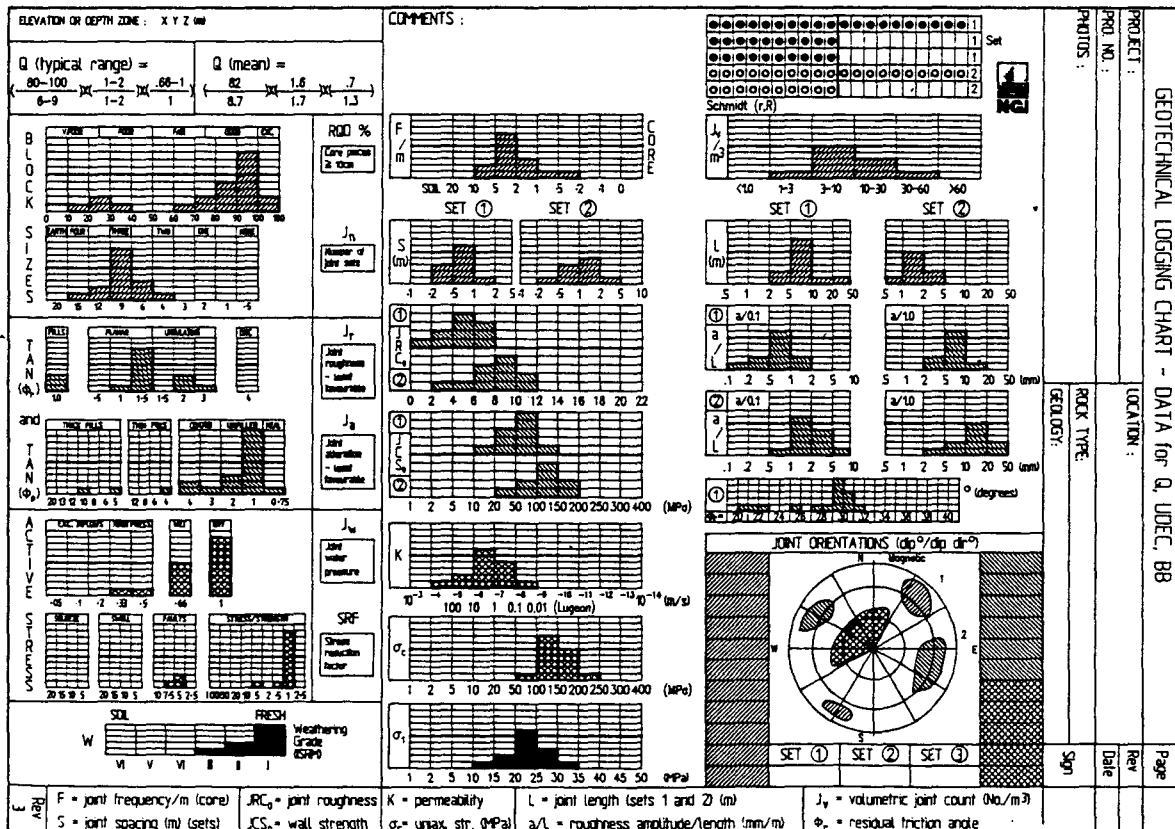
ELEVATION OR DEPTH ZONE : X Y Z (m)

Q (typical range) = $\left(\frac{80-100}{6-9}\right)\times\left(\frac{1-2}{1-2}\right)\times\left(\frac{.66-1}{1}\right)$

Q (mean) = $\left(\frac{82}{8.7}\right)\times\left(\frac{1.6}{1.7}\right)\times\left(\frac{.7}{1.3}\right)$

BLOCK SIZES

V.POOR POOR FAIR GOOD EXC

0 10 20 30 40 50 60 70 80 90 100 100

RQD %

Core pieces ≥ 10cm

EARTH FOUR THREE TWO ONE NONE

20 15 12 9 6 4 3 2 1 .5

$J_n$

Number of joint sets

TAN ($\phi_r$)

FILLS PLANAR UNDULATING DISC.

1.0 .5 1 1.5 1.5 2 3 4

$J_r$

Joint roughness – least favourable

and

TAN ($\phi_a$)

THICK FILLS THIN FILLS COATED UNFILLED HEAL

20 13 12 10 8 6 5 12 8 6 4 4 3 2 1 0.75

$J_a$

Joint alteration – least favourable

ACTIVE STRESSES

EXC. INFLOWS HIGH PRESS. WET DRY

.05 .1 .2 .33 .5 .66 1

$J_w$

Joint water pressure

SRF

WEAKNESS SQUEEZE SWELL FAULTS STRESS/STRENGTH

20 15 10 5 20 15 10 5 10 7.5 5 2.5 1000 20 10 5 2 2.5 1 2.5

Stress reduction factor

SOIL FRESH

W

VI V VI III II I

Weathering Grade (ISRM)

COMMENTS :

F / m

CORE

SOIL 20 10 5 2 1 .5 .2 .4 0

SET ① SET ②

S (m)

.1 .2 .5 1 2 5 .4 .2 .5 1 2 5 10

① $JRC_n$ ②

0 2 4 6 8 10 12 14 16 18 20 22

① $JCS_n$ ②

1 2 5 10 20 50 100 150 200 250 300 400 (MPa)

K

$10^{-3}$ $^{-4}$ $^{-5}$ $^{-6}$ $^{-7}$ $^{-8}$ $^{-9}$ $^{-10}$ $^{-11}$ $^{-12}$ $^{-13}$ $10^{-14}$ (m/s)

100 10 1 0.1 0.01 (Lugeon)

$\sigma_c$

1 2 5 10 20 50 100 150 200 250 300 400 (MPa)

$\sigma_1$

1 2 5 10 15 20 25 30 35 40 45 50 (MPa)

1 1 1 2 2 Set

Schmidt (r,R)

NGI

$J_v$ / $m^3$

<1.0 1-3 3-10 10-30 30-60 >60

SET ① SET ②

L (m)

.5 1 2 5 10 20 50 .5 1 2 5 10 20 50

① a/0.1 a/1.0

a / L

.1 .2 .5 1 2 5 10 .5 1 2 5 10 20 50 (mm)

② a/0.1 a/1.0

a / L

.1 .2 .5 1 2 5 10 .5 1 2 5 10 20 50 (mm)

① ° (degrees)

$\phi_r$ = 20 22 24 26 28 30 32 34 36 38 40

JOINT ORIENTATIONS (dip°/dip dir°)

N Magnetic

1 2 3

W E S

SET ① SET ② SET ③

PROJECT :

PRO. NO. :

PHOTOS :

GEOTECHNICAL LOGGING CHART – DATA for Q, UDEC, BB

LOCATION :

ROCK TYPE:

GEOLOGY:

Page

Rev

Date

Sign

Rev 3

F = joint frequency/m (core)

S = joint spacing (m) (sets)

$JRC_n$ = joint roughness

$JCS_n$ = wall strength

K = permeability

$\sigma_c$ = uniax. str. (MPa)

L = joint length (sets 1 and 2) (m)

a/L = roughness amplitude/length (mm/m)

$J_v$ = volumetric joint count (No./m3)

$\phi_r$ = residual friction angle